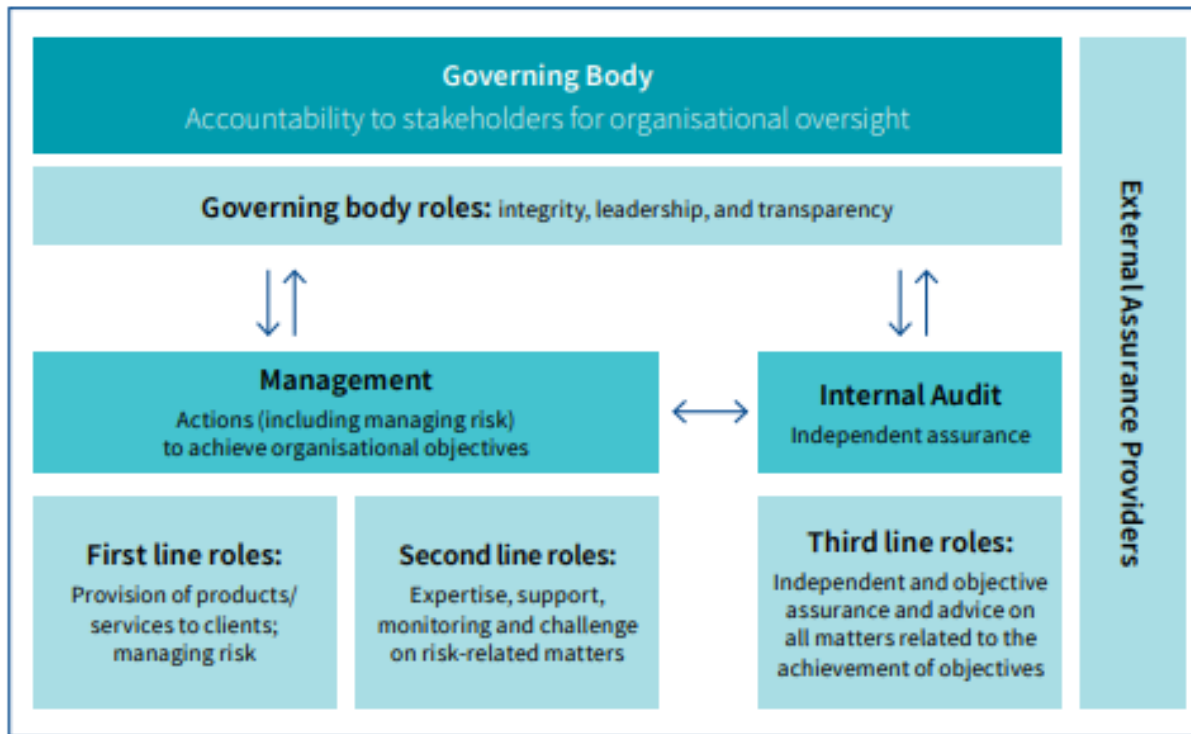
Governing Body
Accountability to stakeholders for organisational oversight

Governing body roles: integrity, leadership, and transparency

Management
Actions (including managing risk) to achieve organisational objectives

Internal Audit
Independent assurance

First line roles:
Provision of products/ services to clients; managing risk

Second line roles:
Expertise, support, monitoring and challenge on risk-related matters

Third line roles:
Independent and objective assurance and advice on all matters related to the achievement of objectives

External Assurance Providers